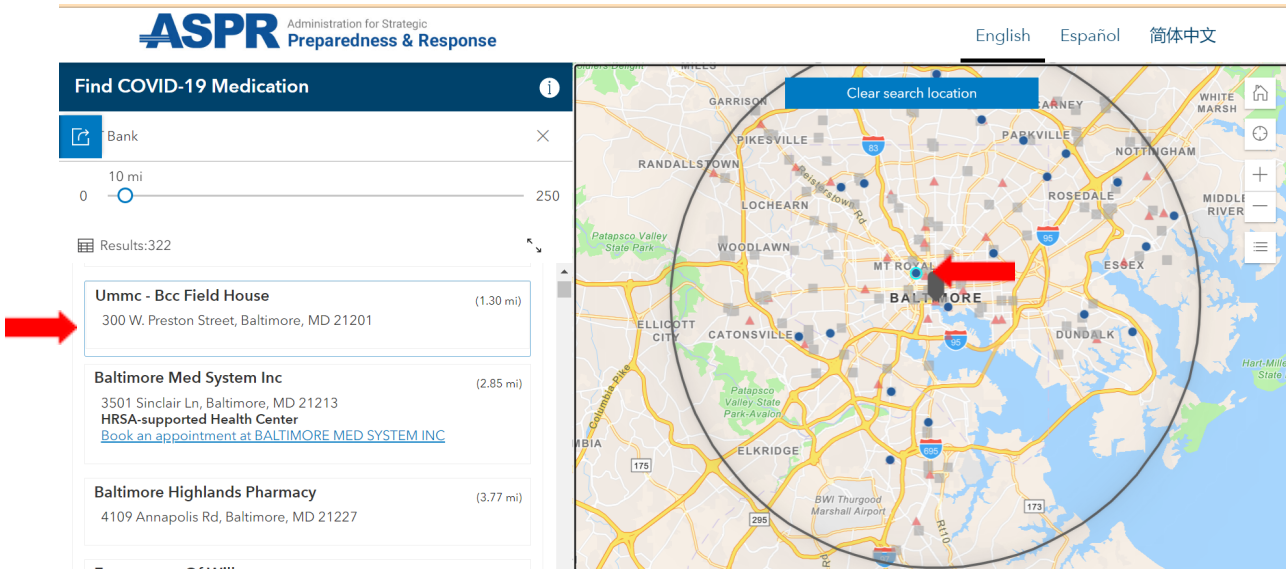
ASPR Administration for Strategic Preparedness & Response

English Español 简体中文

Find COVID-19 Medication

T Bank

10 mi

0 250

Results:322

Ummc - Bcc Field House (1.30 mi)
300 W. Preston Street, Baltimore, MD 21201

Baltimore Med System Inc (2.85 mi)
3501 Sinclair Ln, Baltimore, MD 21213
HRSA-supported Health Center
Book an appointment at BALTIMORE MED SYSTEM INC

Baltimore Highlands Pharmacy (3.77 mi)
4109 Annapolis Rd, Baltimore, MD 21227

Clear search location

GARRISON
PIKESVILLE
RANDALLSTOWN
LOCHEARN
Patapsco Valley State Park
WOODLAWN
ELLICOTT CITY
CATONSVILLE
MT ROYAL
BALTIMORE
PARKVILLE
NOTTINGHAM
ROSEDALE
ESSEX
DUNDALK
WHITE MARSH
MIDDLE RIVER
CARNEY
Patapsco Valley State Park-Avalon
ELKRIDGE
BWI Thurgood Marshall Airport
Columbia Pike
MBIA
83
95
695
175
295
173
MILLS
State